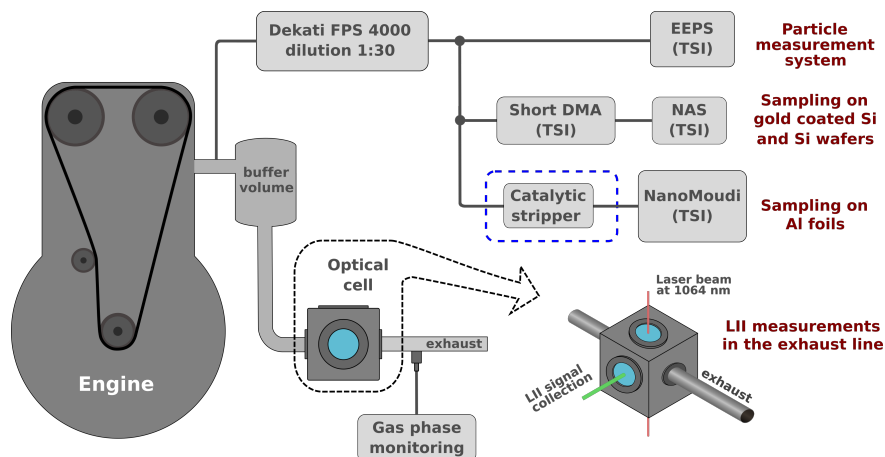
Dekati FPS 4000
dilution 1:30

EEPS
(TSI)

Particle measurement system

Short DMA
(TSI)

NAS
(TSI)

Sampling on gold coated Si and Si wafers

Catalytic stripper

NanoMoudi
(TSI)

Sampling on Al foils

buffer volume

Optical cell

exhaust

Laser beam at 1064 nm

LII measurements in the exhaust line

LII signal collection

exhaust

Engine

Gas phase monitoring